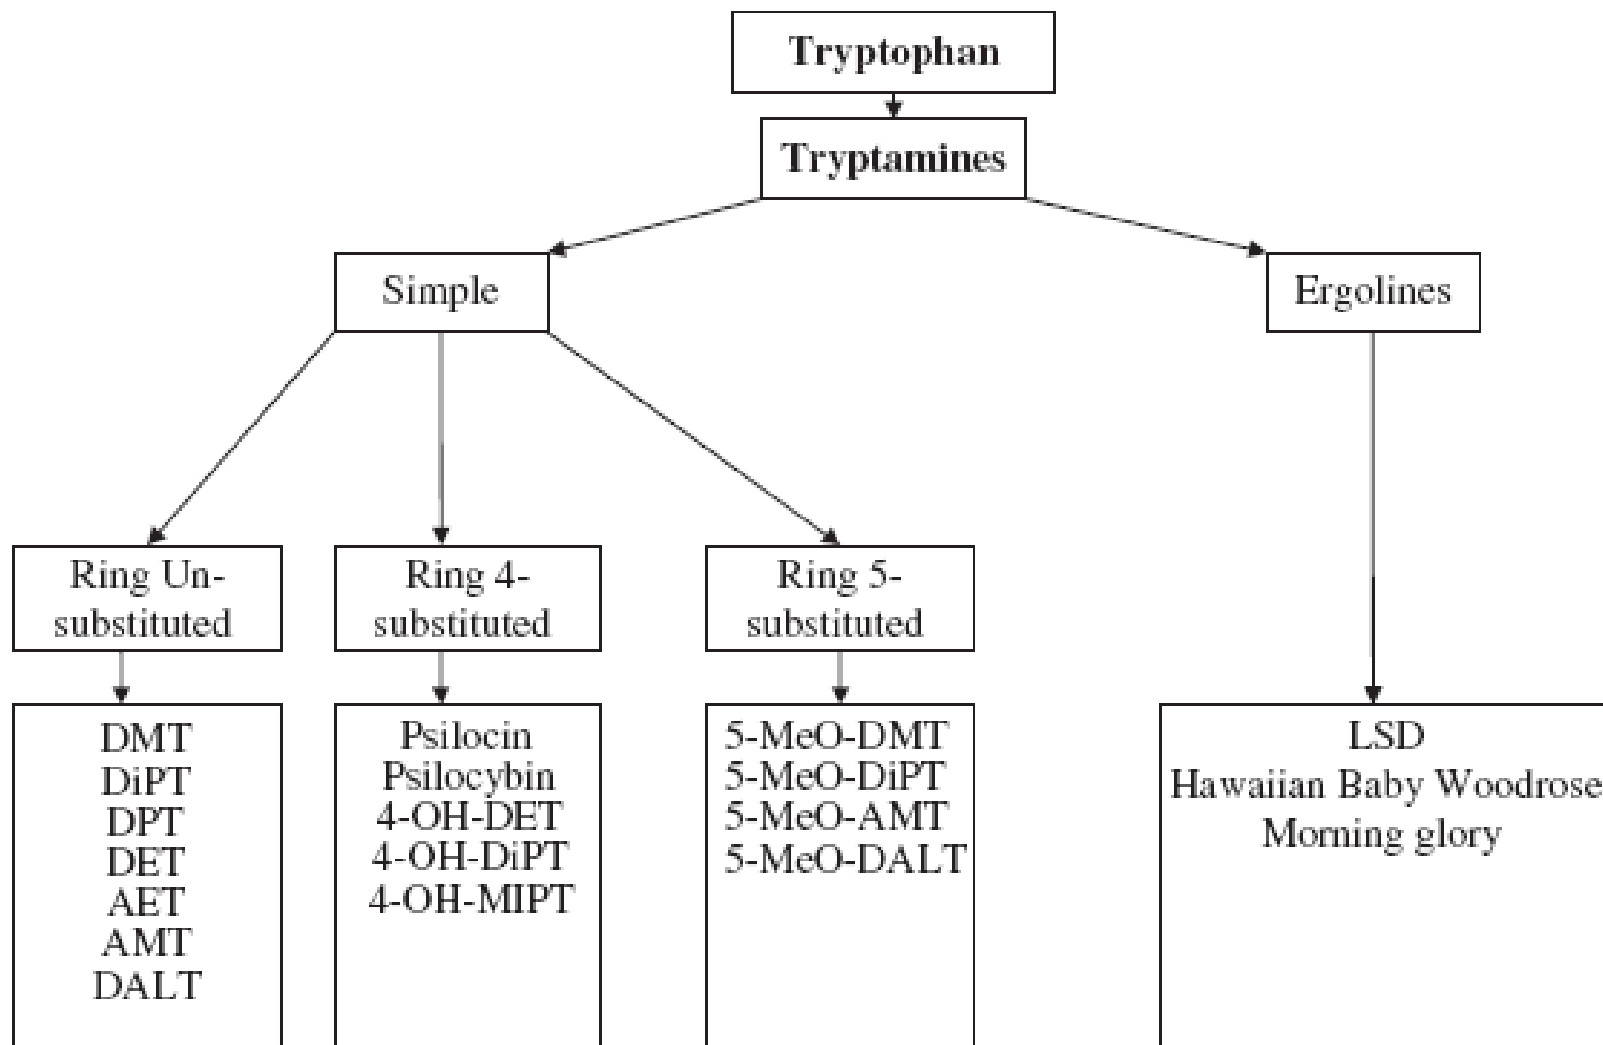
Tryptophan

Tryptamines

Simple

Ergolines

Ring Unsubstituted

Ring 4-substituted

Ring 5-substituted

DMT
DiPT
DPT
DET
AET
AMT
DALT

Psilocin
Psilocybin
4-OH-DET
4-OH-DiPT
4-OH-MIPT

5-MeO-DMT
5-MeO-DiPT
5-MeO-AMT
5-MeO-DALT

LSD
Hawaiian Baby Woodrose
Morning glory